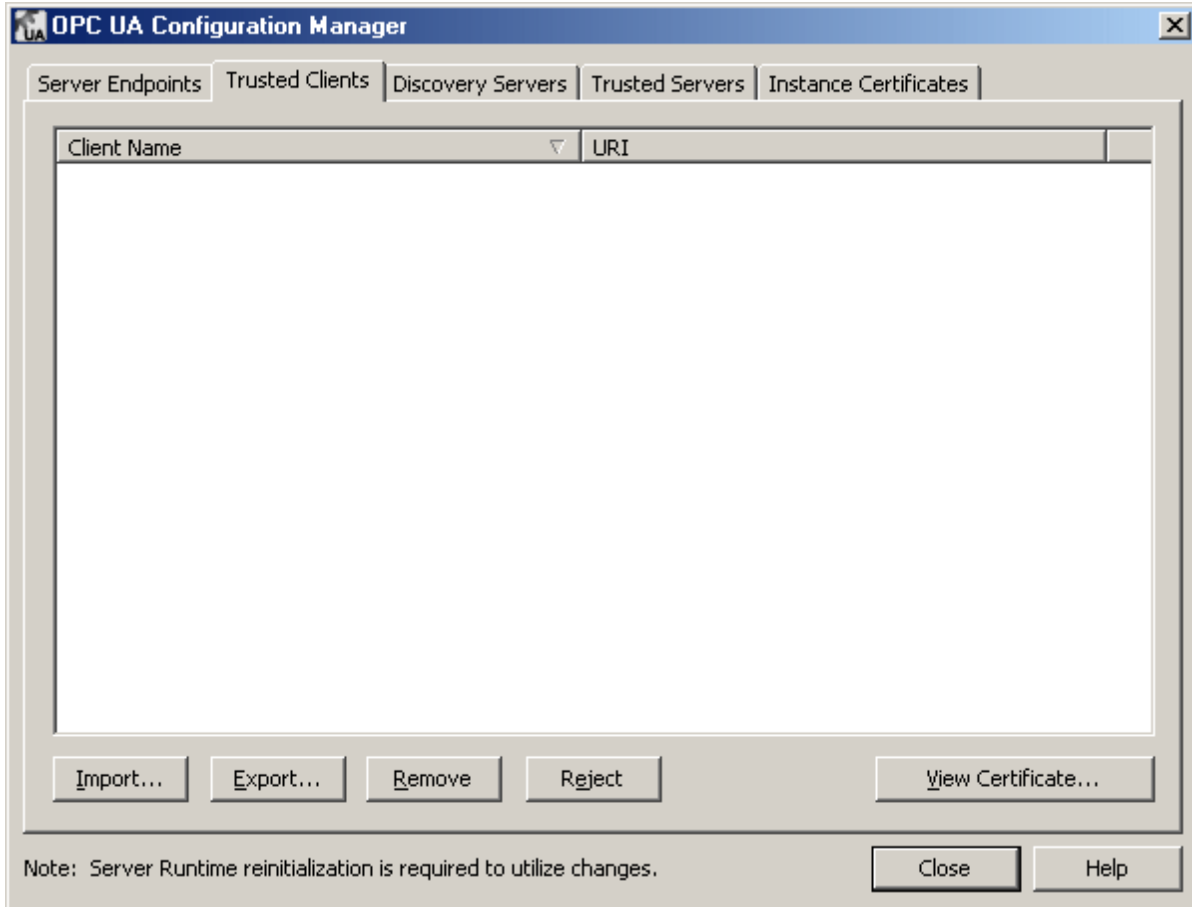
UA OPC UA Configuration Manager

Server Endpoints | Trusted Clients | Discovery Servers | Trusted Servers | Instance Certificates

| Client Name | URI |
|---|---|

Import... Export... Remove Reject View Certificate...

Note: Server Runtime reinitialization is required to utilize changes.

Close Help